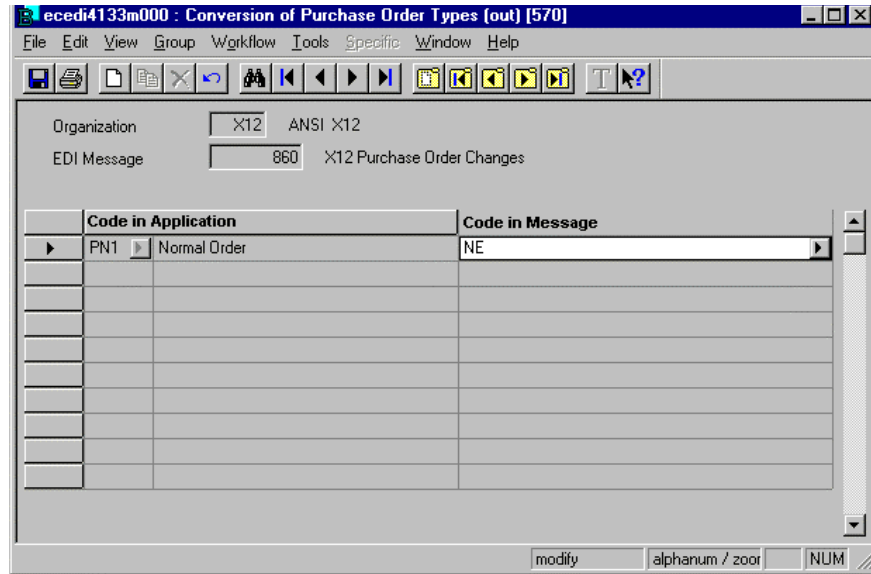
ecedi4133m000 : Conversion of Purchase Order Types (out) [570]

File Edit View Group Workflow Tools Specific Window Help

Organization X12 ANSI X12
EDI Message 860 X12 Purchase Order Changes

| Code in Application | | Code in Message |
|---|---|---|
| PN1 | Normal Order | NE |

modify alphanum / zoor NUM